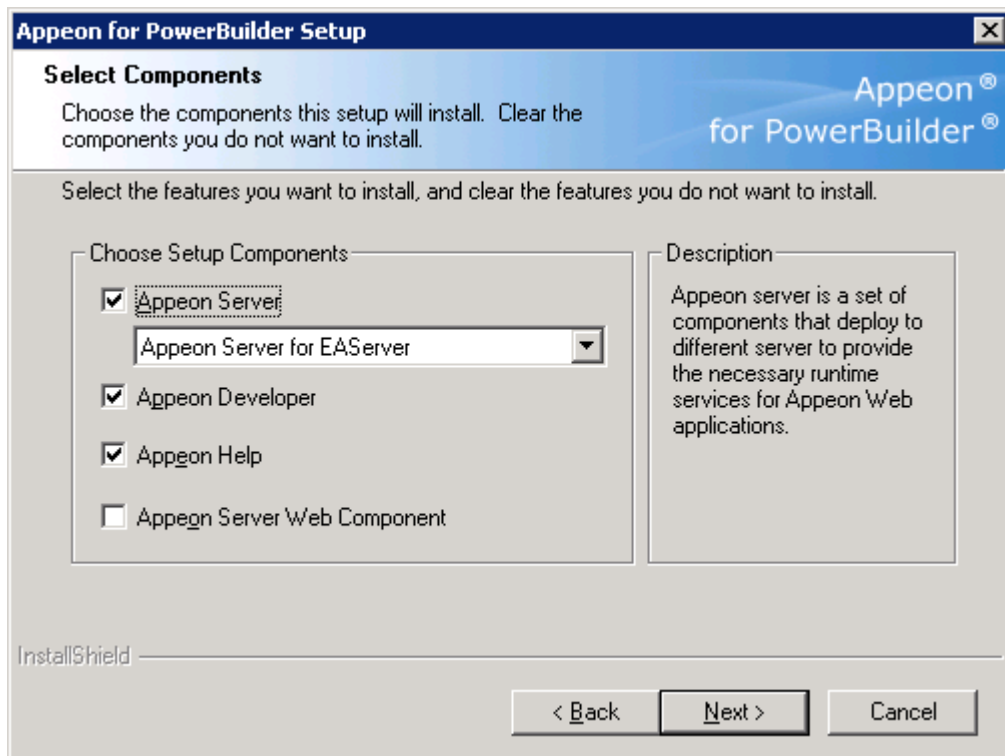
Appeon for PowerBuilder Setup

Select Components

Choose the components this setup will install. Clear the components you do not want to install.

Appeon®
for PowerBuilder®

Select the features you want to install, and clear the features you do not want to install.

Choose Setup Components

☑ Appeon Server

Appeon Server for EAServer

☑ Appeon Developer

☑ Appeon Help

☐ Appeon Server Web Component

Description

Appeon server is a set of components that deploy to different server to provide the necessary runtime services for Appeon Web applications.

InstallShield

< Back

Next >

Cancel